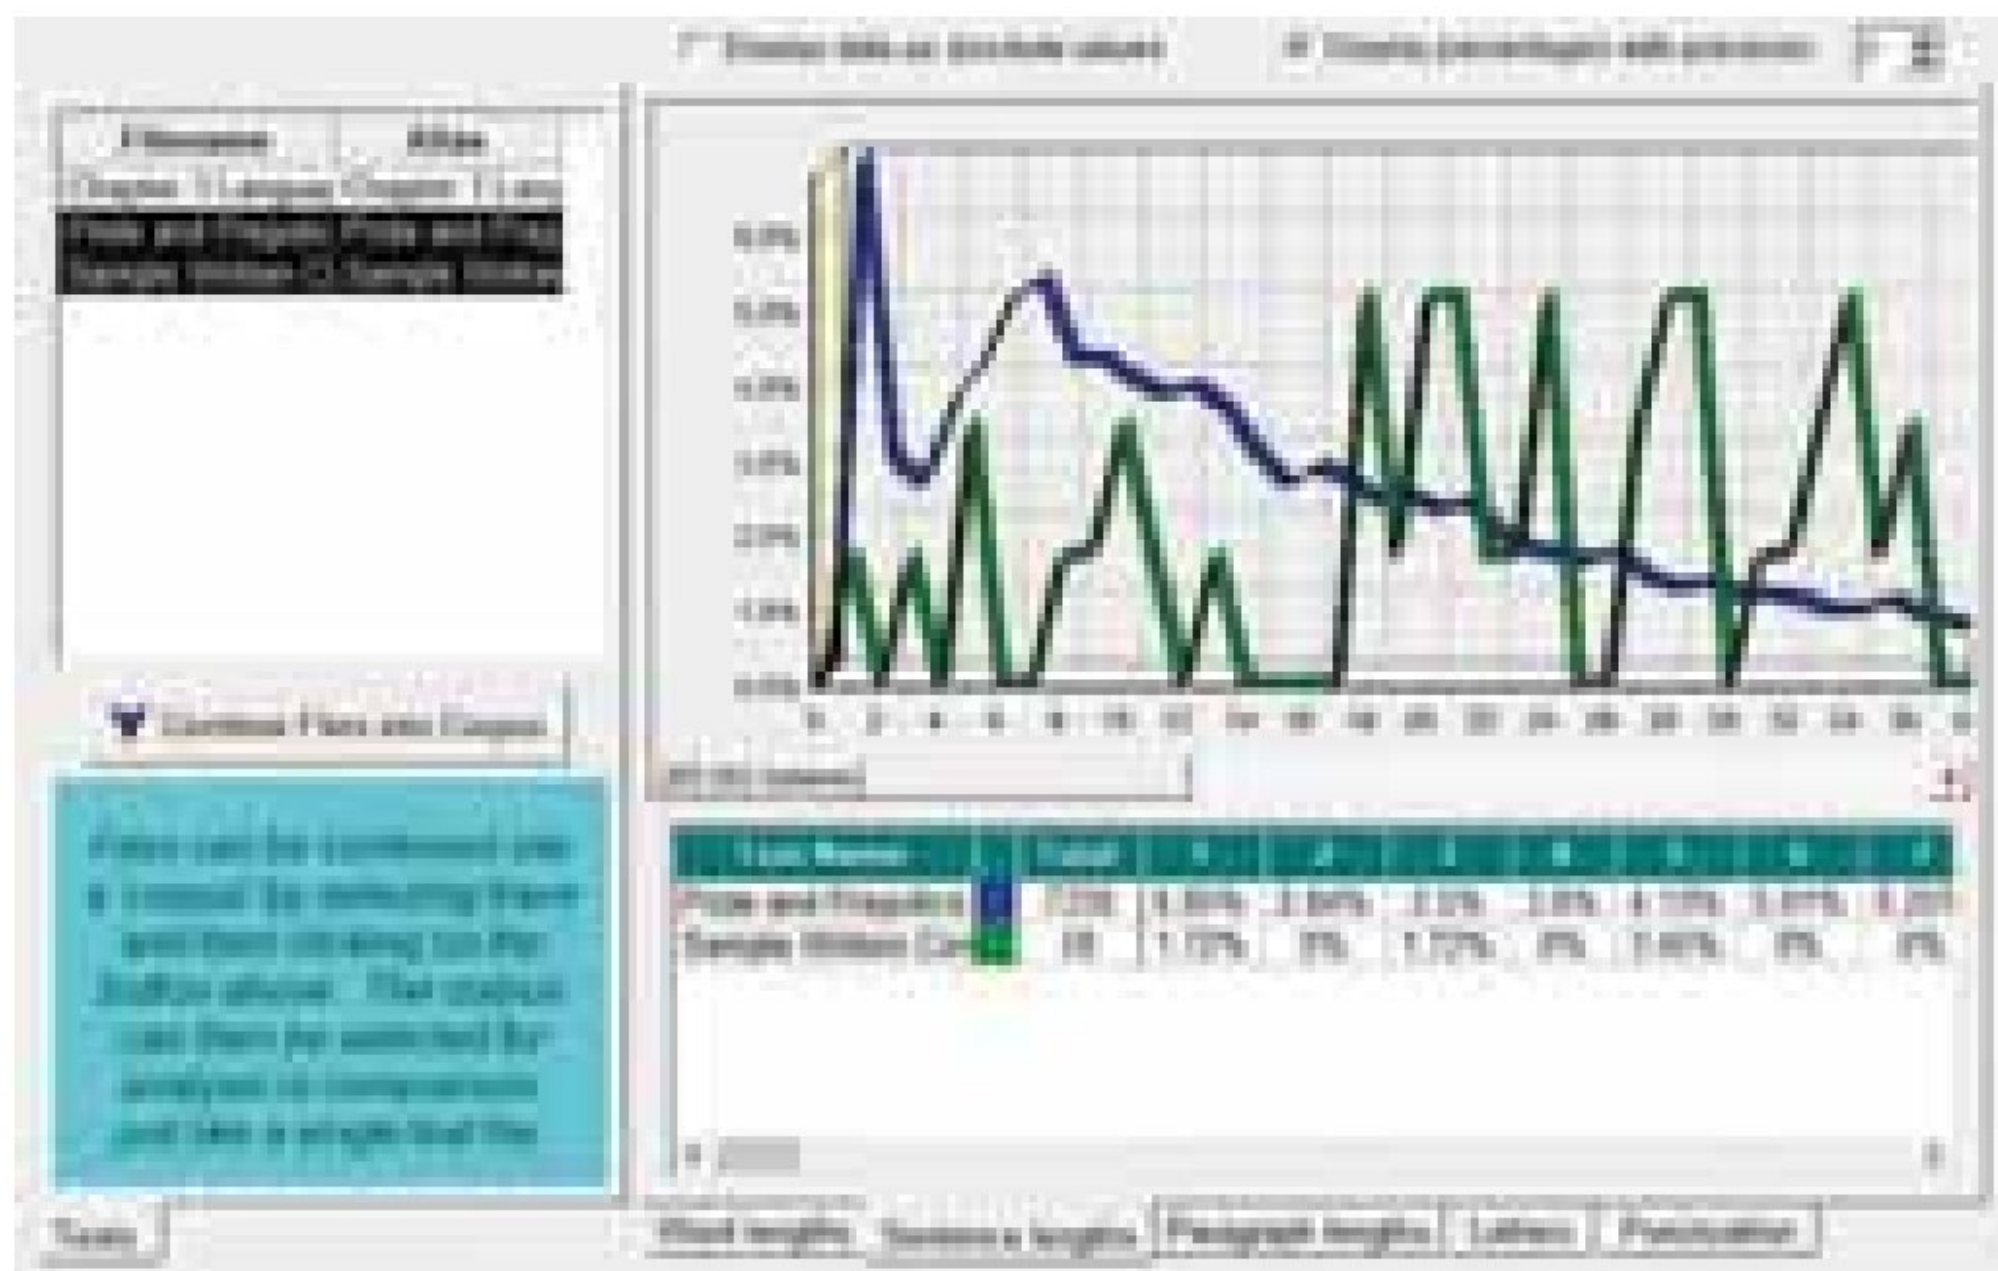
Display data as absolute values
Display percentages with precision

| Filename | Alias |
|---|---|
| Pride and Prejudice | Pride and Prej |
| Sample Written C | Sample Writte |

Combine Files into Corpus

Files can be combined into a corpus by selecting them and then clicking on the button above. The corpus can then be selected for analysis or comparison just like a single text file.

6.0%
5.0%
4.0%
3.0%
2.0%
1.0%
0.0%

0 2 4 6 8 10 12 14 16 18 20 22 24 26 28 30 32 34 36

| Text Name | | Count | 1 | 2 | 3 | 4 | 5 | 6 | 7 |
|---|---|---|---|---|---|---|---|---|---|
| Pride and Prejudice | | 7250 | 6.80% | 2.90% | 3.0% | 3.0% | 4.10% | 5.0% | 5.20 |
| Sample Written Co | | 58 | 1.72% | 0% | 1.72% | 0% | 3.45% | 0% | 0% |

Texts
Word lengths | Sentence lengths | Paragraph lengths | Letters | Punctuation